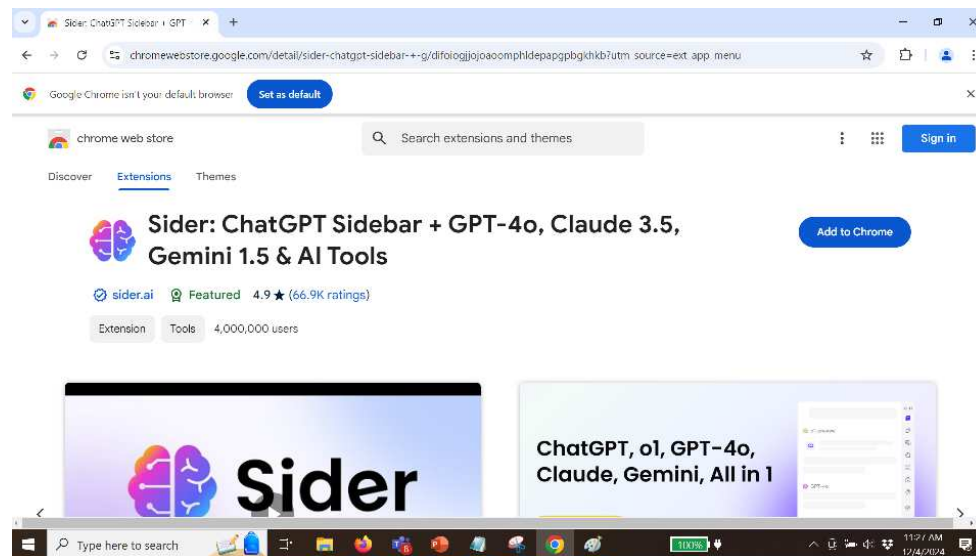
Sider: ChatGPT Sidebar + GPT ×
+
chromewebstore.google.com/detail/sider-chatgpt-sidebar-+-g/difoiogjjojoaoomphldepapgpbgkhkb?utm source=ext app menu
Google Chrome isn't your default browser
Set as default
chrome web store
Search extensions and themes
Sign in
Discover
Extensions
Themes
Sider: ChatGPT Sidebar + GPT-4o, Claude 3.5, Gemini 1.5 & AI Tools
Add to Chrome
sider.ai
Featured
4.9 ★ (66.9K ratings)
Extension
Tools
4,000,000 users
Sider
ChatGPT, o1, GPT-4o, Claude, Gemini, All in 1
Type here to search
100%
11:27 AM
12/4/2024